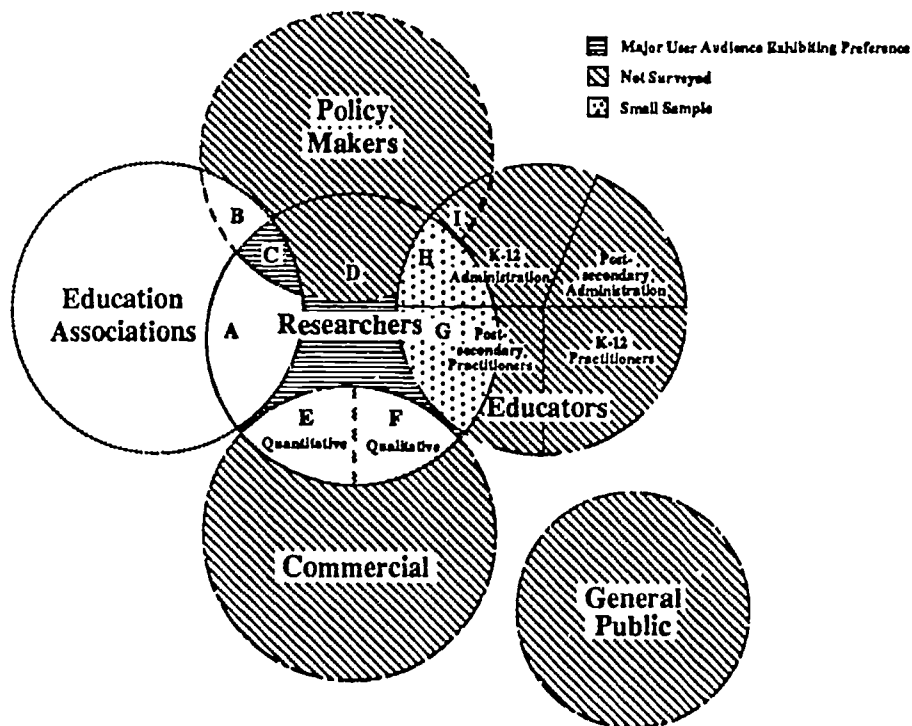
Major User Audience Exhibiting Preference
Not Surveyed
Small Sample

Policy Makers

B
C
D
I
H
K-12 Administration
Post-secondary Administration

Education Associations
A
Researchers
G
Post-secondary Practitioners
K-12 Practitioners

E
Quantitative
F
Qualitative
Educators

Commercial

General Public